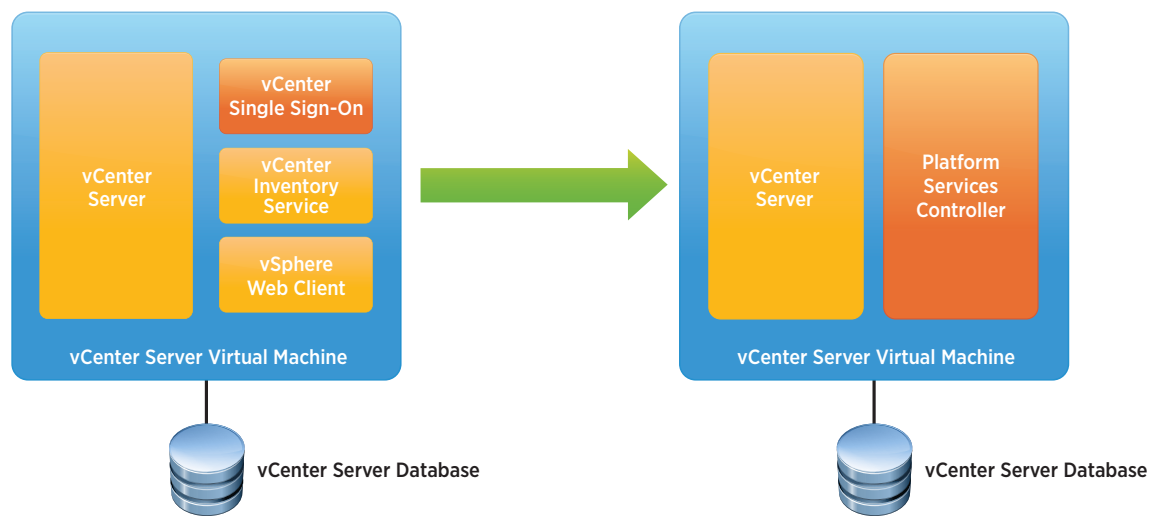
vCenter Server

vCenter Single Sign-On

vCenter Inventory Service

vSphere Web Client

vCenter Server Virtual Machine

vCenter Server Database

vCenter Server

Platform Services Controller

vCenter Server Virtual Machine

vCenter Server Database